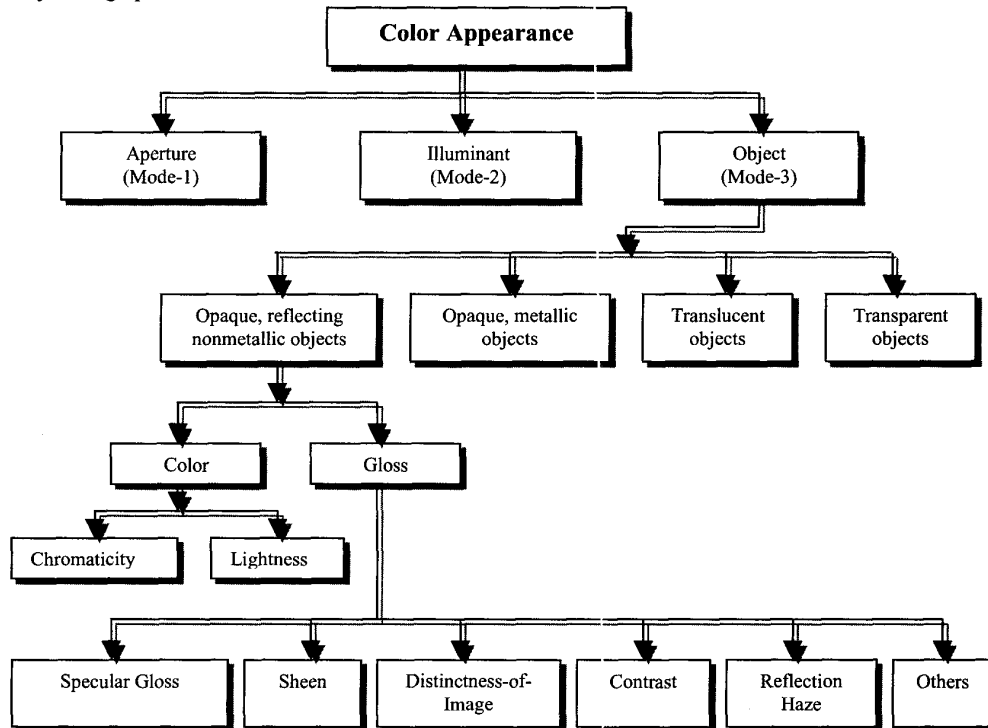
Color Appearance

Aperture (Mode-1)

Illuminant (Mode-2)

Object (Mode-3)

Opaque, reflecting nonmetallic objects

Opaque, metallic objects

Translucent objects

Transparent objects

Color

Gloss

Chromaticity

Lightness

Specular Gloss

Sheen

Distinctness-of-Image

Contrast

Reflection Haze

Others